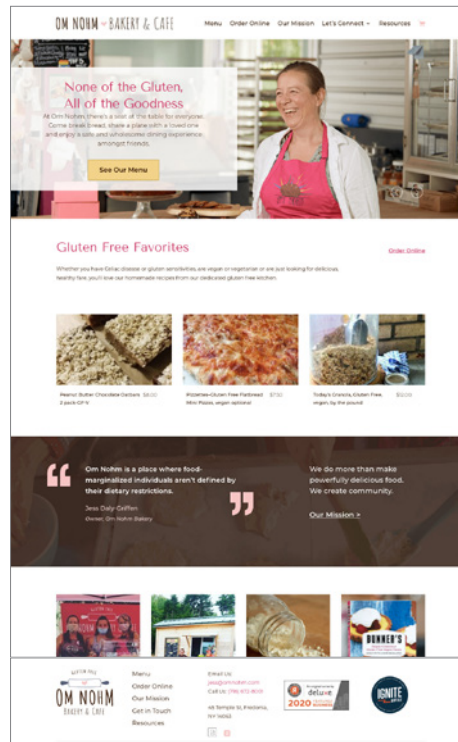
OM NOHM BAKERY & CAFE

Menu Order Online Our Mission Let's Connect Resources

None of the Gluten, All of the Goodness

At Om Nohm, there's a seat at the table for everyone. Come break bread, share a plate with a loved one and enjoy a safe and wholesome dining experience amongst friends.

See Our Menu

Gluten Free Favorites

Order Online

Whether you have Celiac disease or gluten sensitivities, are vegan or vegetarian or are just looking for delicious, healthy fare, you'll love our homemade recipes from our dedicated gluten free kitchen.

Peanut Butter Chocolate Oatbars 2 pack GF V $4.00

Pizzettes-Gluten Free Flatbread Mini Pizzas, vegan optional $7.50

Today's Granola, Gluten Free, vegan, by the pound $12.00

Om Nohm is a place where food-marginalized individuals aren't defined by their dietary restrictions.

Jess Daly-Griffen
Owner, Om Nohm Bakery

We do more than make powerfully delicious food. We create community.

Our Mission >

DUNNER'S

GLUTEN FREE
OM NOHM
BAKERY & CAFE

Menu
Order Online
Our Mission
Get in Touch
Resources

Email Us
jess@omnohm.com
Call Us (716) 672-8001

48 Temple St, Fredonia, NY 14063

deluxe
2020

IGNITE